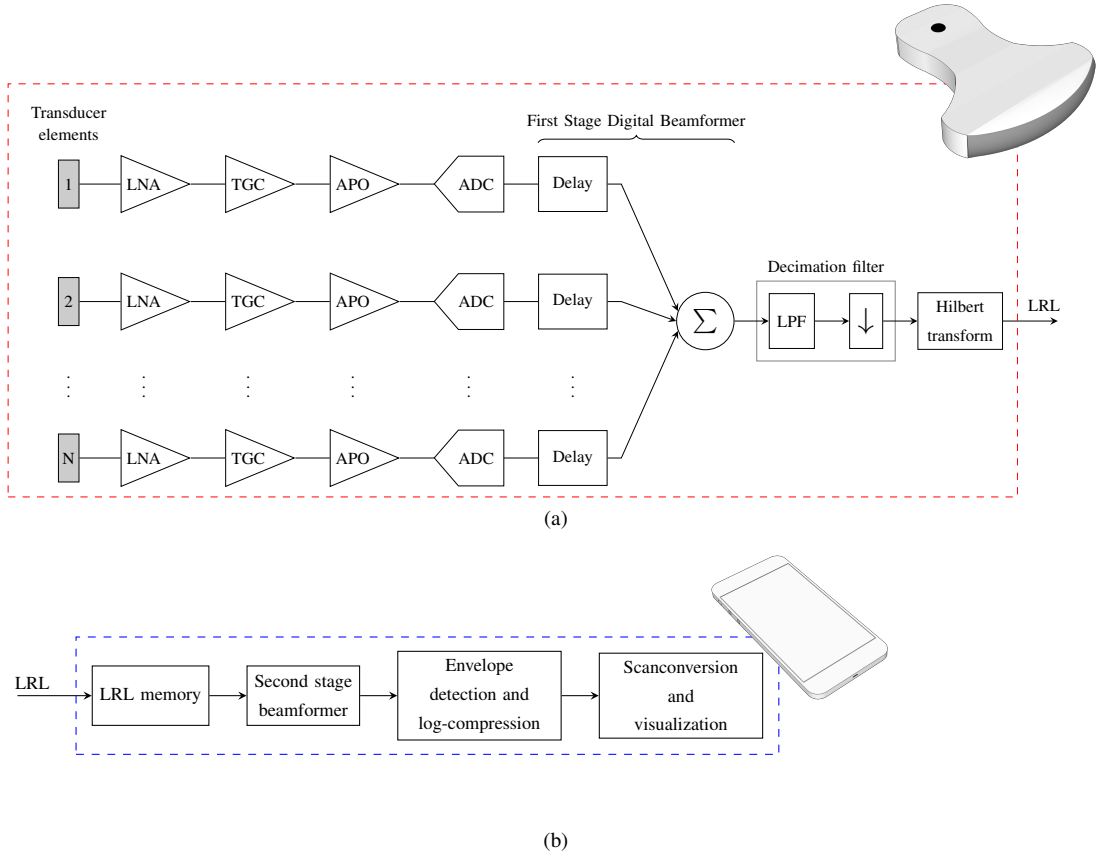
Transducer elements

First Stage Digital Beamformer

1 LNA TGC APO ADC Delay

2 LNA TGC APO ADC Delay

N LNA TGC APO ADC Delay

$\sum$

Decimation filter

LPF $\downarrow$

Hilbert transform

LRL

(a)

LRL

LRL memory

Second stage beamformer

Envelope detection and log-compression

Scanconversion and visualization

(b)